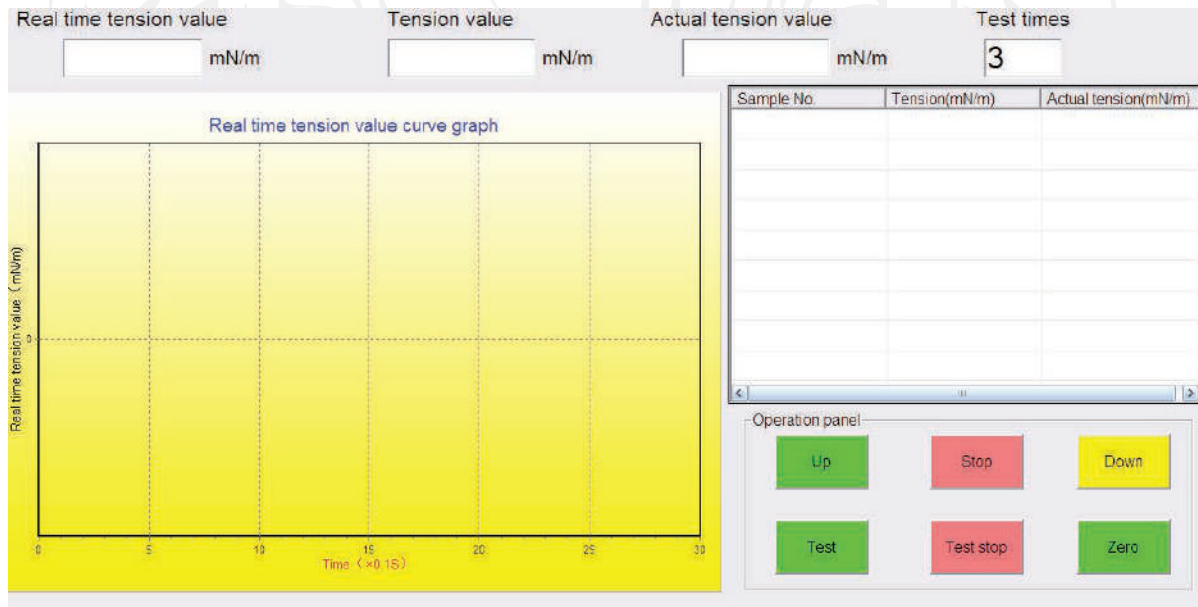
Real time tension value mN/m

Tension value mN/m

Actual tension value mN/m

Test times 3

Real time tension value curve graph

Real time tension value（mN/m）

0

0 5 10 15 20 25 30

Time（×0.1S）

| Sample No. | Tension(mN/m) | Actual tension(mN/m) |
|---|---|---|

Operation panel

Up

Stop

Down

Test

Test stop

Zero